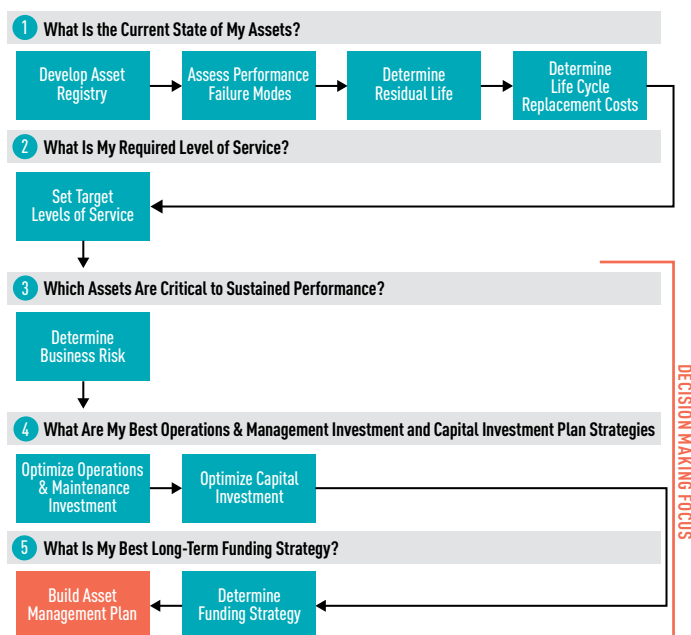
1 What Is the Current State of My Assets?

Develop Asset Registry

Assess Performance Failure Modes

Determine Residual Life

Determine Life Cycle Replacement Costs

2 What Is My Required Level of Service?

Set Target Levels of Service

3 Which Assets Are Critical to Sustained Performance?

Determine Business Risk

4 What Are My Best Operations & Management Investment and Capital Investment Plan Strategies

Optimize Operations & Maintenance Investment

Optimize Capital Investment

5 What Is My Best Long-Term Funding Strategy?

Build Asset Management Plan

Determine Funding Strategy

DECISION MAKING FOCUS